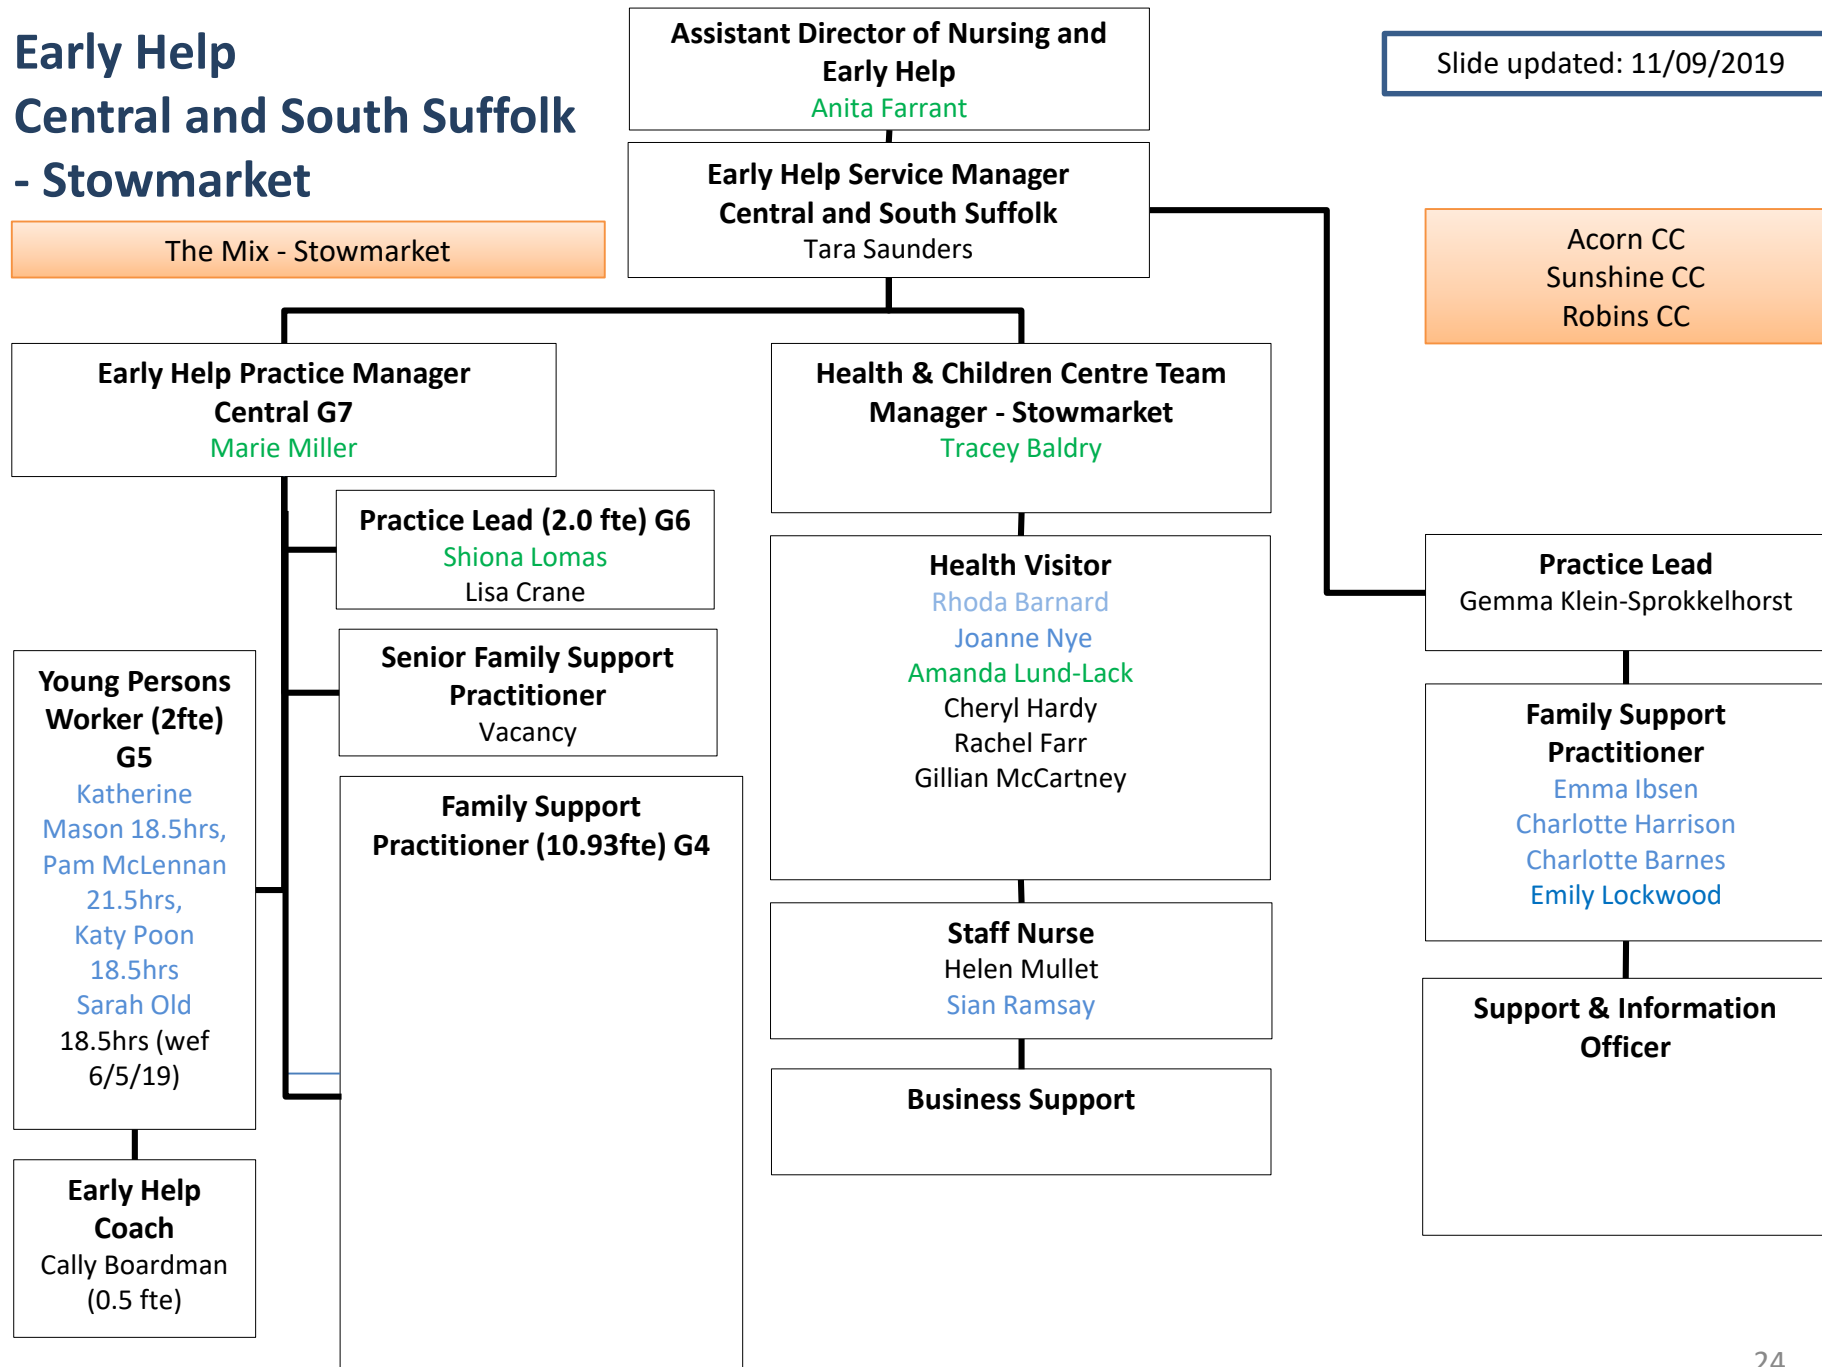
Early Help
Central and South Suffolk
- Stowmarket

The Mix - Stowmarket

Assistant Director of Nursing and Early Help
Anita Farrant

Slide updated: 11/09/2019

Early Help Service Manager
Central and South Suffolk
Tara Saunders

Acorn CC
Sunshine CC
Robins CC

Early Help Practice Manager
Central G7
Marie Miller

Health & Children Centre Team Manager - Stowmarket
Tracey Baldry

Practice Lead (2.0 fte) G6
Shiona Lomas
Lisa Crane

Health Visitor
Rhoda Barnard
Joanne Nye
Amanda Lund-Lack
Cheryl Hardy
Rachel Farr
Gillian McCartney

Practice Lead
Gemma Klein-Sprokkelhorst

Senior Family Support Practitioner
Vacancy

Young Persons Worker (2fte) G5
Katherine Mason 18.5hrs,
Pam McLennan 21.5hrs,
Katy Poon 18.5hrs
Sarah Old 18.5hrs (wef 6/5/19)

Family Support Practitioner (10.93fte) G4

Family Support Practitioner
Emma Ibsen
Charlotte Harrison
Charlotte Barnes
Emily Lockwood

Staff Nurse
Helen Mullet
Sian Ramsay

Support & Information Officer

Business Support

Early Help Coach
Cally Boardman (0.5 fte)

24